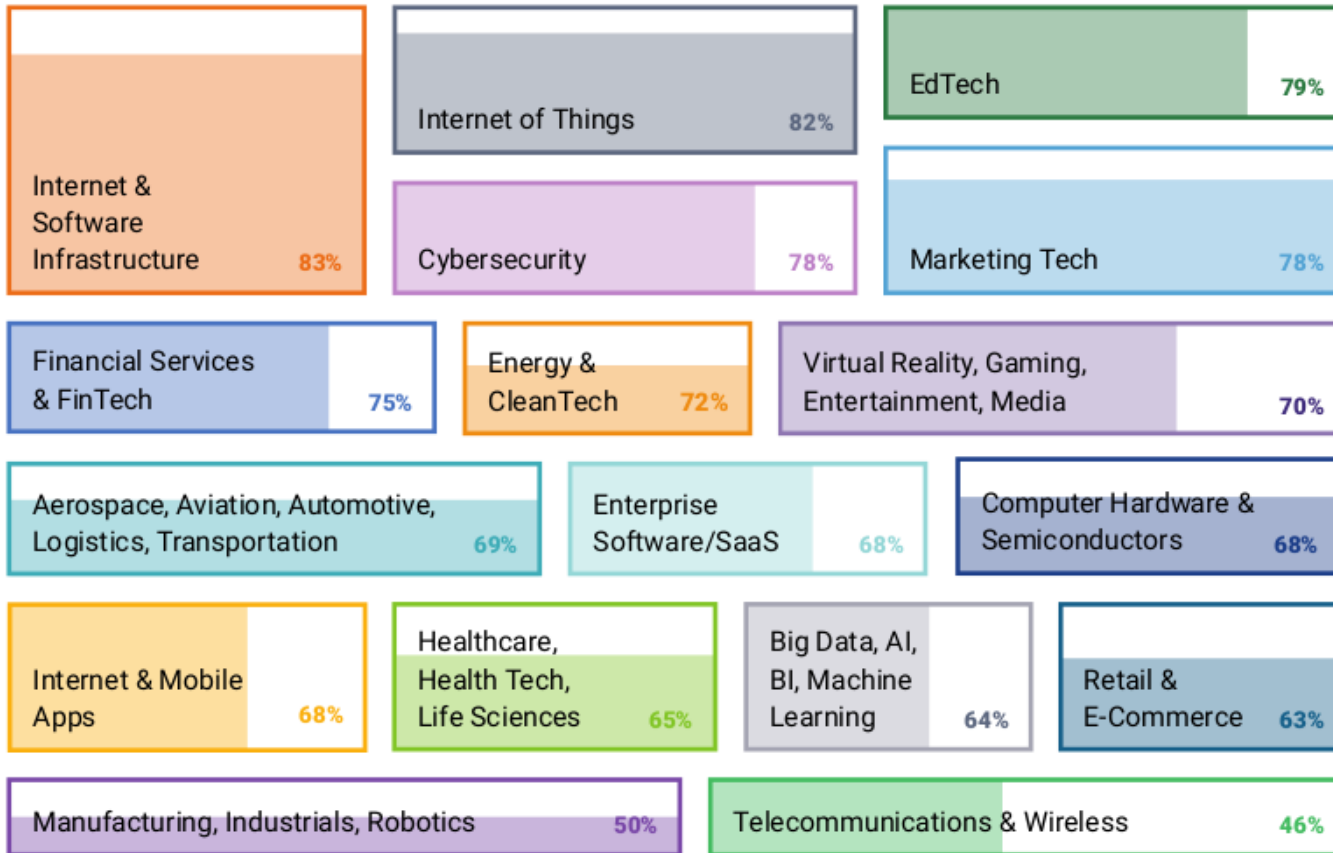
Internet & Software Infrastructure 83%

Internet of Things 82%

EdTech 79%

Cybersecurity 78%

Marketing Tech 78%

Financial Services & FinTech 75%

Energy & CleanTech 72%

Virtual Reality, Gaming, Entertainment, Media 70%

Aerospace, Aviation, Automotive, Logistics, Transportation 69%

Enterprise Software/SaaS 68%

Computer Hardware & Semiconductors 68%

Internet & Mobile Apps 68%

Healthcare, Health Tech, Life Sciences 65%

Big Data, AI, BI, Machine Learning 64%

Retail & E-Commerce 63%

Manufacturing, Industrials, Robotics 50%

Telecommunications & Wireless 46%